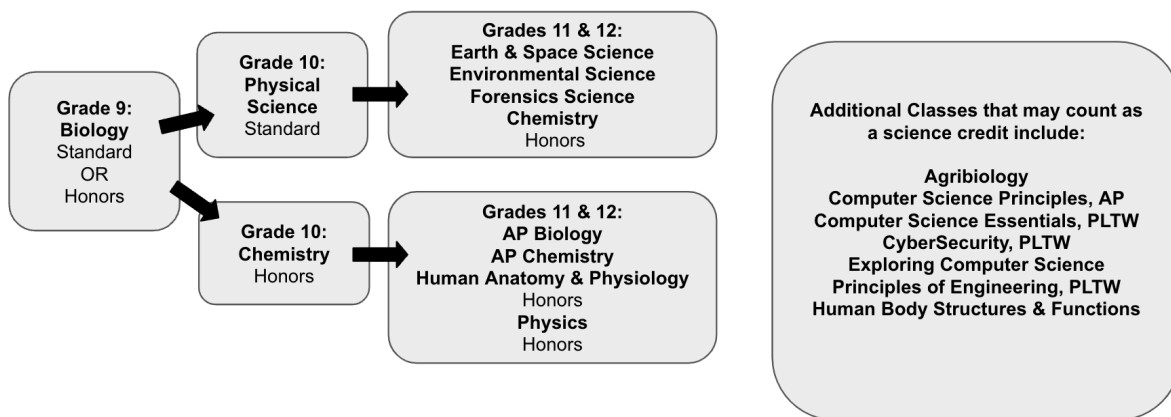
Grade 9:
Biology
Standard
OR
Honors

Grade 10:
Physical Science
Standard

Grades 11 & 12:
Earth & Space Science
Environmental Science
Forensics Science
Chemistry
Honors

Grade 10:
Chemistry
Honors

Grades 11 & 12:
AP Biology
AP Chemistry
Human Anatomy & Physiology
Honors
Physics
Honors

Additional Classes that may count as a science credit include:

Agribiology
Computer Science Principles, AP
Computer Science Essentials, PLTW
CyberSecurity, PLTW
Exploring Computer Science
Principles of Engineering, PLTW
Human Body Structures & Functions